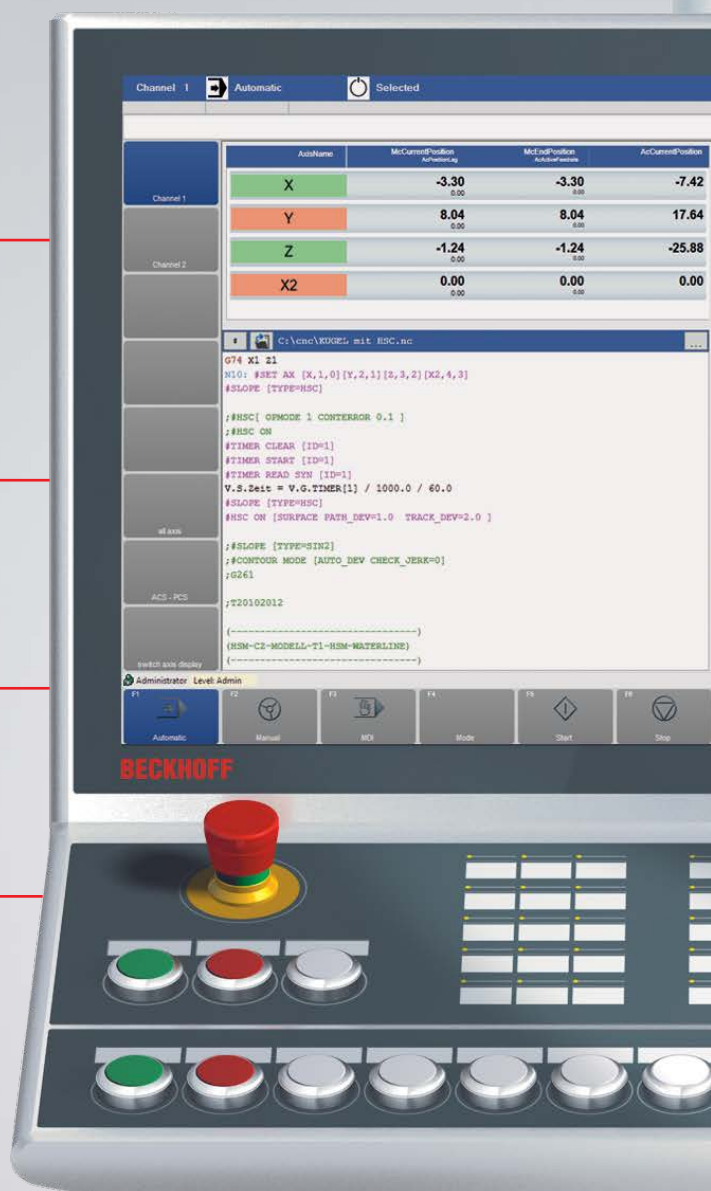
Channel 1 Automatic Selected

Channel 1

Channel 2

all axis

ACS - PCS

switch axis display

| AxisName | McCurrentPosition AcPositionLag | McEndPosition AcActiveFeedrate | AcCurrentPosition |
|---|---|---|---|
| X | -3.30 0.00 | -3.30 0.00 | -7.42 |
| Y | 8.04 0.00 | 8.04 0.00 | 17.64 |
| Z | -1.24 0.00 | -1.24 0.00 | -25.88 |
| X2 | 0.00 0.00 | 0.00 0.00 | 0.00 |

C:\cnc\KUGEL mit HSC.nc ...

G74 X1 Z1
N10: #SET AX [X,1,0][Y,2,1][Z,3,2][X2,4,3]
#SLOPE [TYPE=HSC]

;#HSC[ OPMODE 1 CONTERROR 0.1 ]
;#HSC ON
#TIMER CLEAR [ID=1]
#TIMER START [ID=1]
#TIMER READ SYN [ID=1]
V.S.Zeit = V.G.TIMER[1] / 1000.0 / 60.0
#SLOPE [TYPE=HSC]
#HSC ON [SURFACE PATH_DEV=1.0 TRACK_DEV=2.0 ]

;#SLOPE [TYPE=SIN2]
;#CONTOUR MODE [AUTO_DEV CHECK_JERK=0]
;G261

;T20102012

(--------------------------------)
(HSM-C2-MODELL-T1-HSM-WATERLINE)
(--------------------------------)

Administrator Level: Admin

F1 Automatic
F2 Manual
F3 MDI
F4 Mode
F5 Start
F6 Stop

BECKHOFF